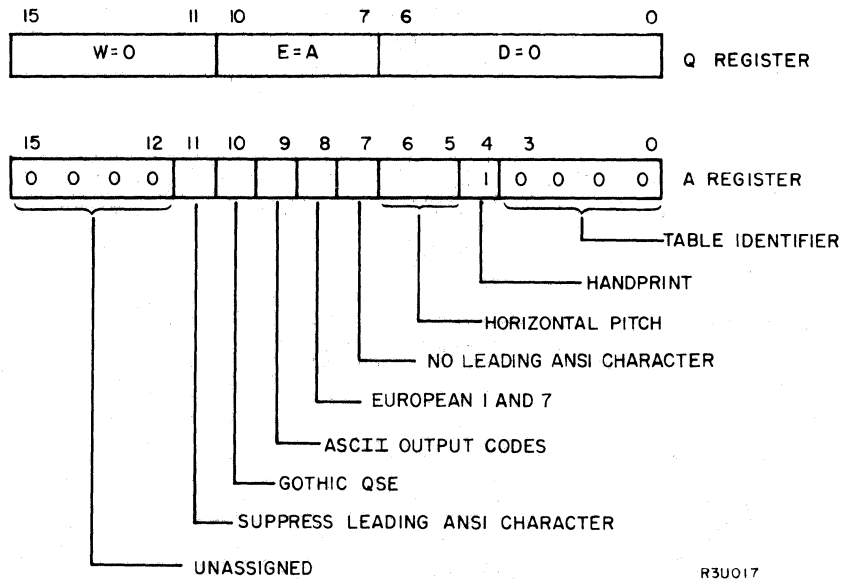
15 11 10 7 6 0

W=0 | E=A | D=0

Q REGISTER

15 12 11 10 9 8 7 6 5 4 3 0

0 0 0 0 | | | | | | | 1 | 0 0 0 0

A REGISTER

TABLE IDENTIFIER

HANDPRINT

HORIZONTAL PITCH

NO LEADING ANSI CHARACTER

EUROPEAN 1 AND 7

ASCII OUTPUT CODES

GOTHIC QSE

SUPPRESS LEADING ANSI CHARACTER

UNASSIGNED

R3U017